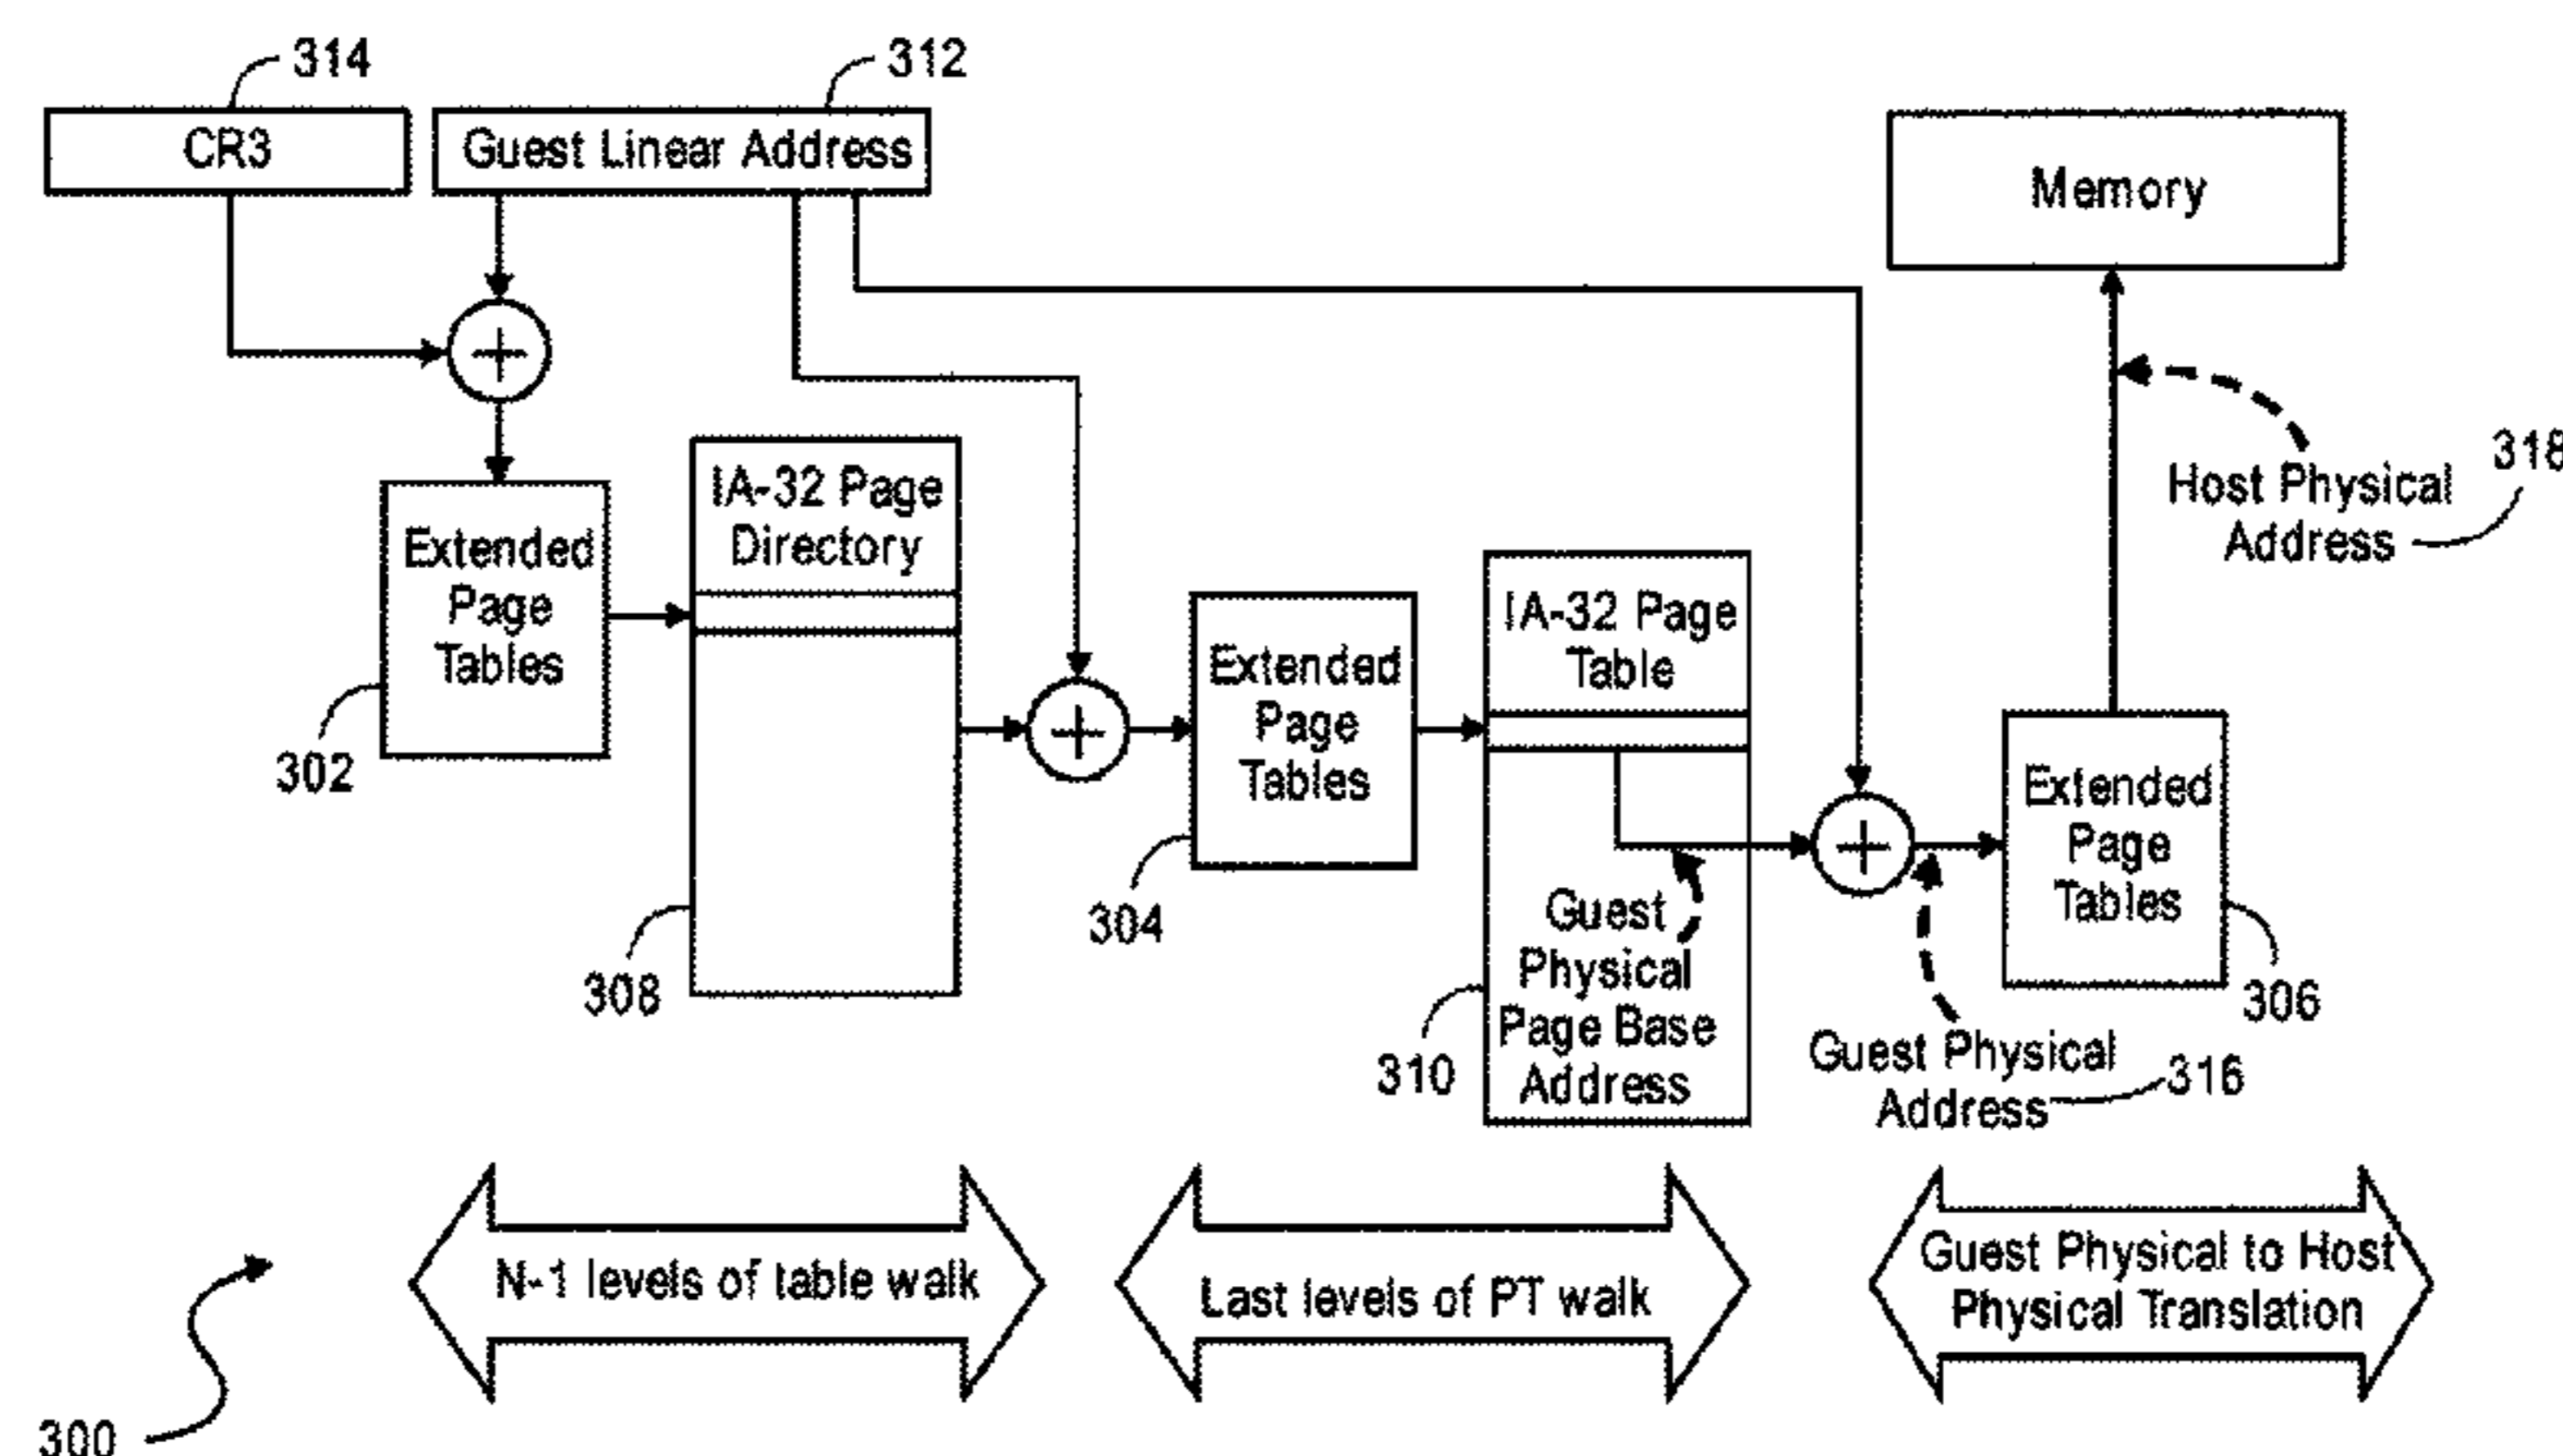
314
312
CR3
Guest Linear Address
Memory
318
Host Physical Address
Extended Page Tables
302
IA-32 Page Directory
308
Extended Page Tables
304
IA-32 Page Table
Guest Physical Page Base Address
310
Extended Page Tables
306
Guest Physical Address
316
N-1 levels of table walk
Last levels of PT walk
Guest Physical to Host Physical Translation
300